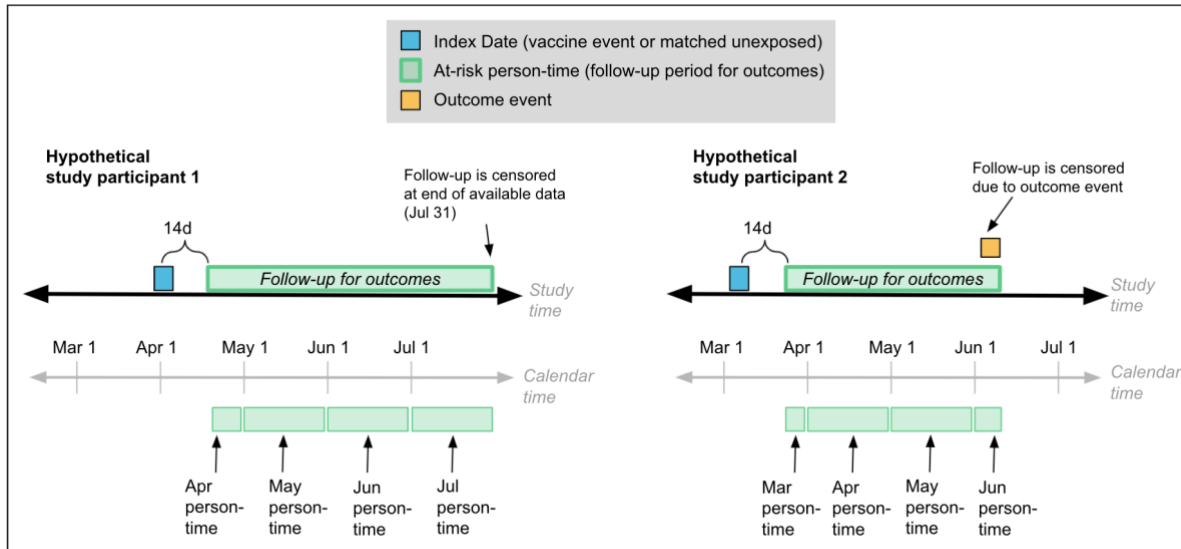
Index Date (vaccine event or matched unexposed)
At-risk person-time (follow-up period for outcomes)
Outcome event

Hypothetical study participant 1

Follow-up is censored at end of available data (Jul 31)

14d

Follow-up for outcomes

Study time

Mar 1 Apr 1 May 1 Jun 1 Jul 1

Calendar time

Apr person-time
May person-time
Jun person-time
Jul person-time

Hypothetical study participant 2

Follow-up is censored due to outcome event

14d

Follow-up for outcomes

Study time

Mar 1 Apr 1 May 1 Jun 1 Jul 1

Calendar time

Mar person-time
Apr person-time
May person-time
Jun person-time